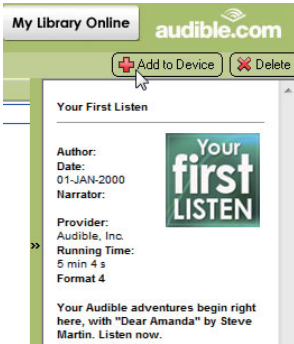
My Library Online

audible.com

Add to Device

Delete

Your First Listen

Author:
Date:
01-JAN-2000
Narrator:

Your first LISTEN

Provider:
Audible, Inc.
Running Time:
5 min 4 s
Format 4

Your Audible adventures begin right here, with "Dear Amanda" by Steve Martin. Listen now.